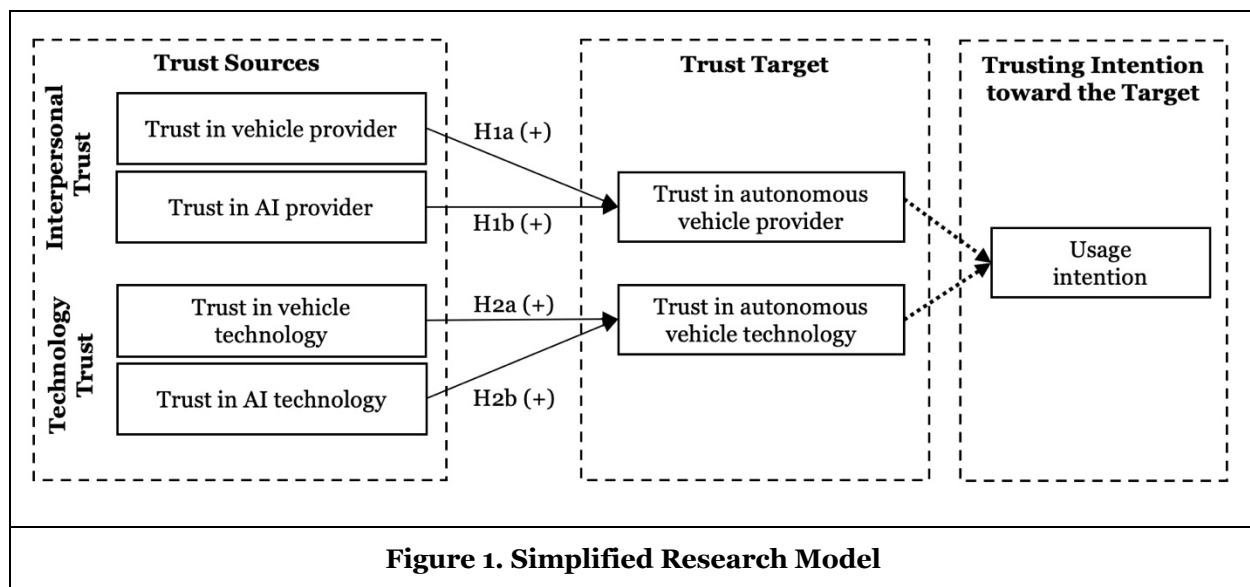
Trust Sources

Interpersonal Trust

Trust in vehicle provider

Trust in AI provider

Technology Trust

Trust in vehicle technology

Trust in AI technology

H1a (+)

H1b (+)

H2a (+)

H2b (+)

Trust Target

Trust in autonomous vehicle provider

Trust in autonomous vehicle technology

Trusting Intention toward the Target

Usage intention

Figure 1. Simplified Research Model